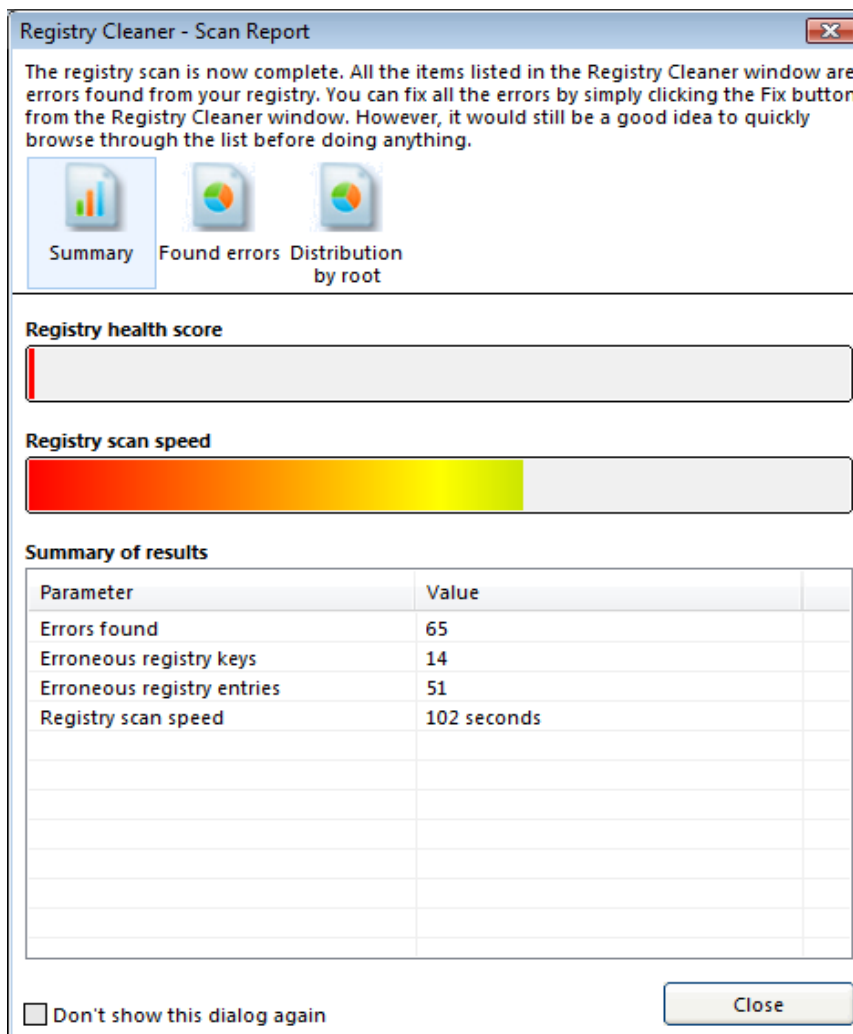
Registry Cleaner - Scan Report

The registry scan is now complete. All the items listed in the Registry Cleaner window are errors found from your registry. You can fix all the errors by simply clicking the Fix button from the Registry Cleaner window. However, it would still be a good idea to quickly browse through the list before doing anything.

Summary
Found errors
Distribution by root

Registry health score

Registry scan speed

Summary of results

| Parameter | Value |
|---|---|
| Errors found | 65 |
| Erroneous registry keys | 14 |
| Erroneous registry entries | 51 |
| Registry scan speed | 102 seconds |

Don't show this dialog again

Close